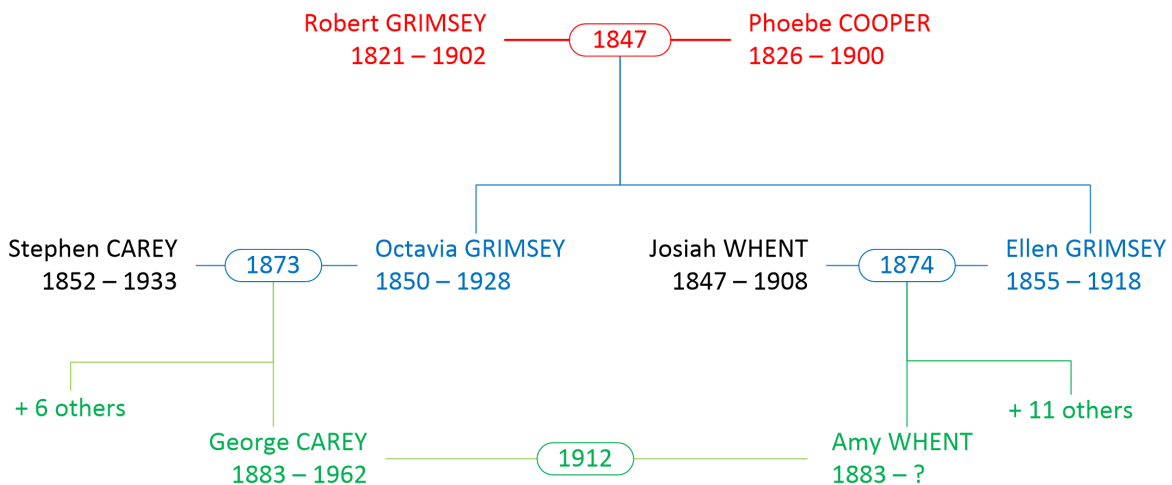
Robert GRIMSEY
1821 – 1902

1847

Phoebe COOPER
1826 – 1900

Stephen CAREY
1852 – 1933

1873

Octavia GRIMSEY
1850 – 1928

Josiah WHENT
1847 – 1908

1874

Ellen GRIMSEY
1855 – 1918

+ 6 others

+ 11 others

George CAREY
1883 – 1962

1912

Amy WHENT
1883 – ?